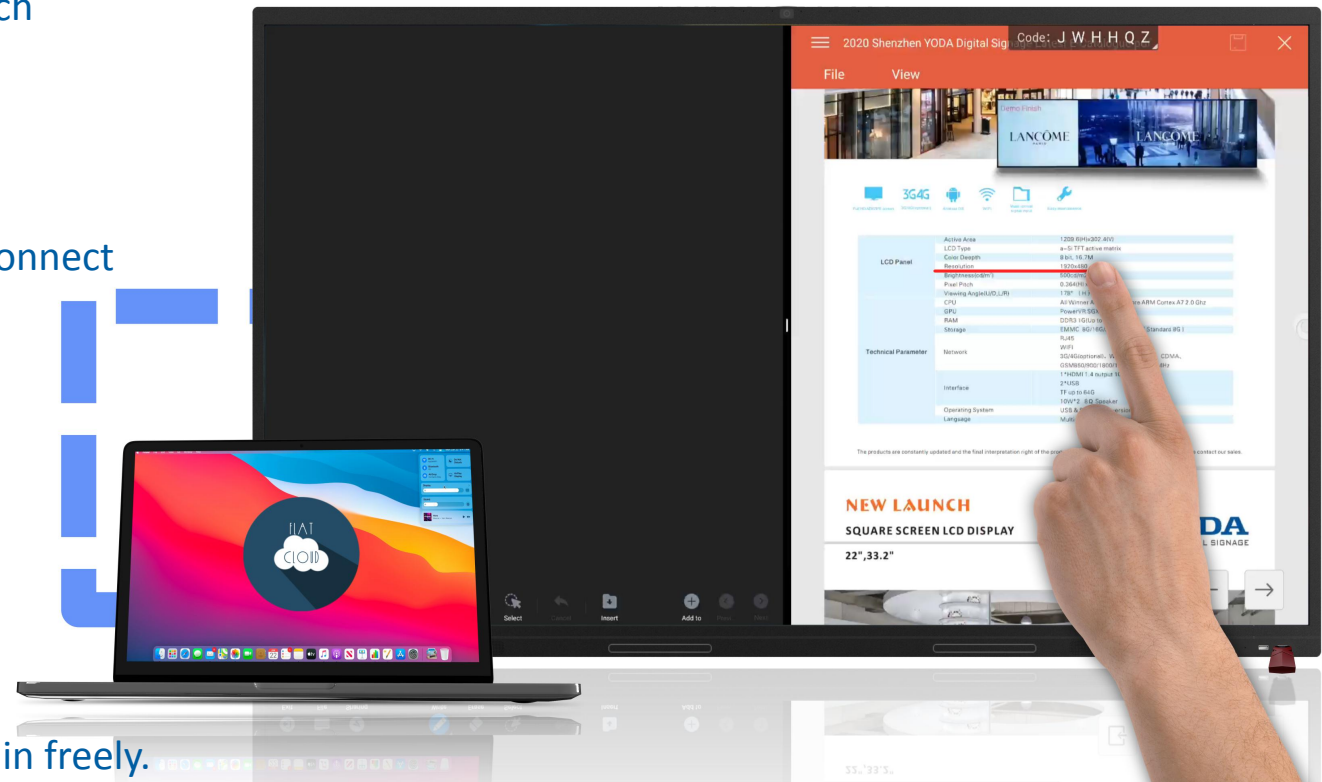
ch

onnect

in freely.

2020 Shenzhen YODA Digital Sig Code: J W H H Q Z

File View

Demo Finish

LANCÔME

LANCÔME

3G4G

| LCD Panel | Active Area | 1209.6(H)x302.4(V) |
|---|---|---|
| | LCD Type | a-Si TFT active matrix |
| | Color Depth | 8 bit, 16.7M |
| | Resolution | 1920x480 |
| | Brightness(cd/m²) | 500 |
| | Pixel Pitch | 0.364(H) |
| | Viewing Angle(U/D,L/R) | 178° |
| Technical Parameter | CPU | All-Winner A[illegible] ARM Cortex A7 2.0 Ghz |
| | GPU | PowerVR SGX |
| | RAM | DDR3 1G(Up to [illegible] |
| | Storage | EMMC 8G/16G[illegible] Standard 8G |
| | Network | RJ45 WIFI 3G/4G(optional), W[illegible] CDMA, GSM850/900/1800/1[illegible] |
| | Interface | 1*HDMI 1.4 output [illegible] 2*USB TF up to 64G 10W*2 8Ω Speaker |
| | Operating System | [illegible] |
| | Language | Multi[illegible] |

The products are constantly updated and the final interpretation right of the pro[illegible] contact our sales.

NEW LAUNCH

SQUARE SCREEN LCD DISPLAY

22",33.2"

DA

L SIGNAGE

FLAT CLOUD

Select

Insert

Add to